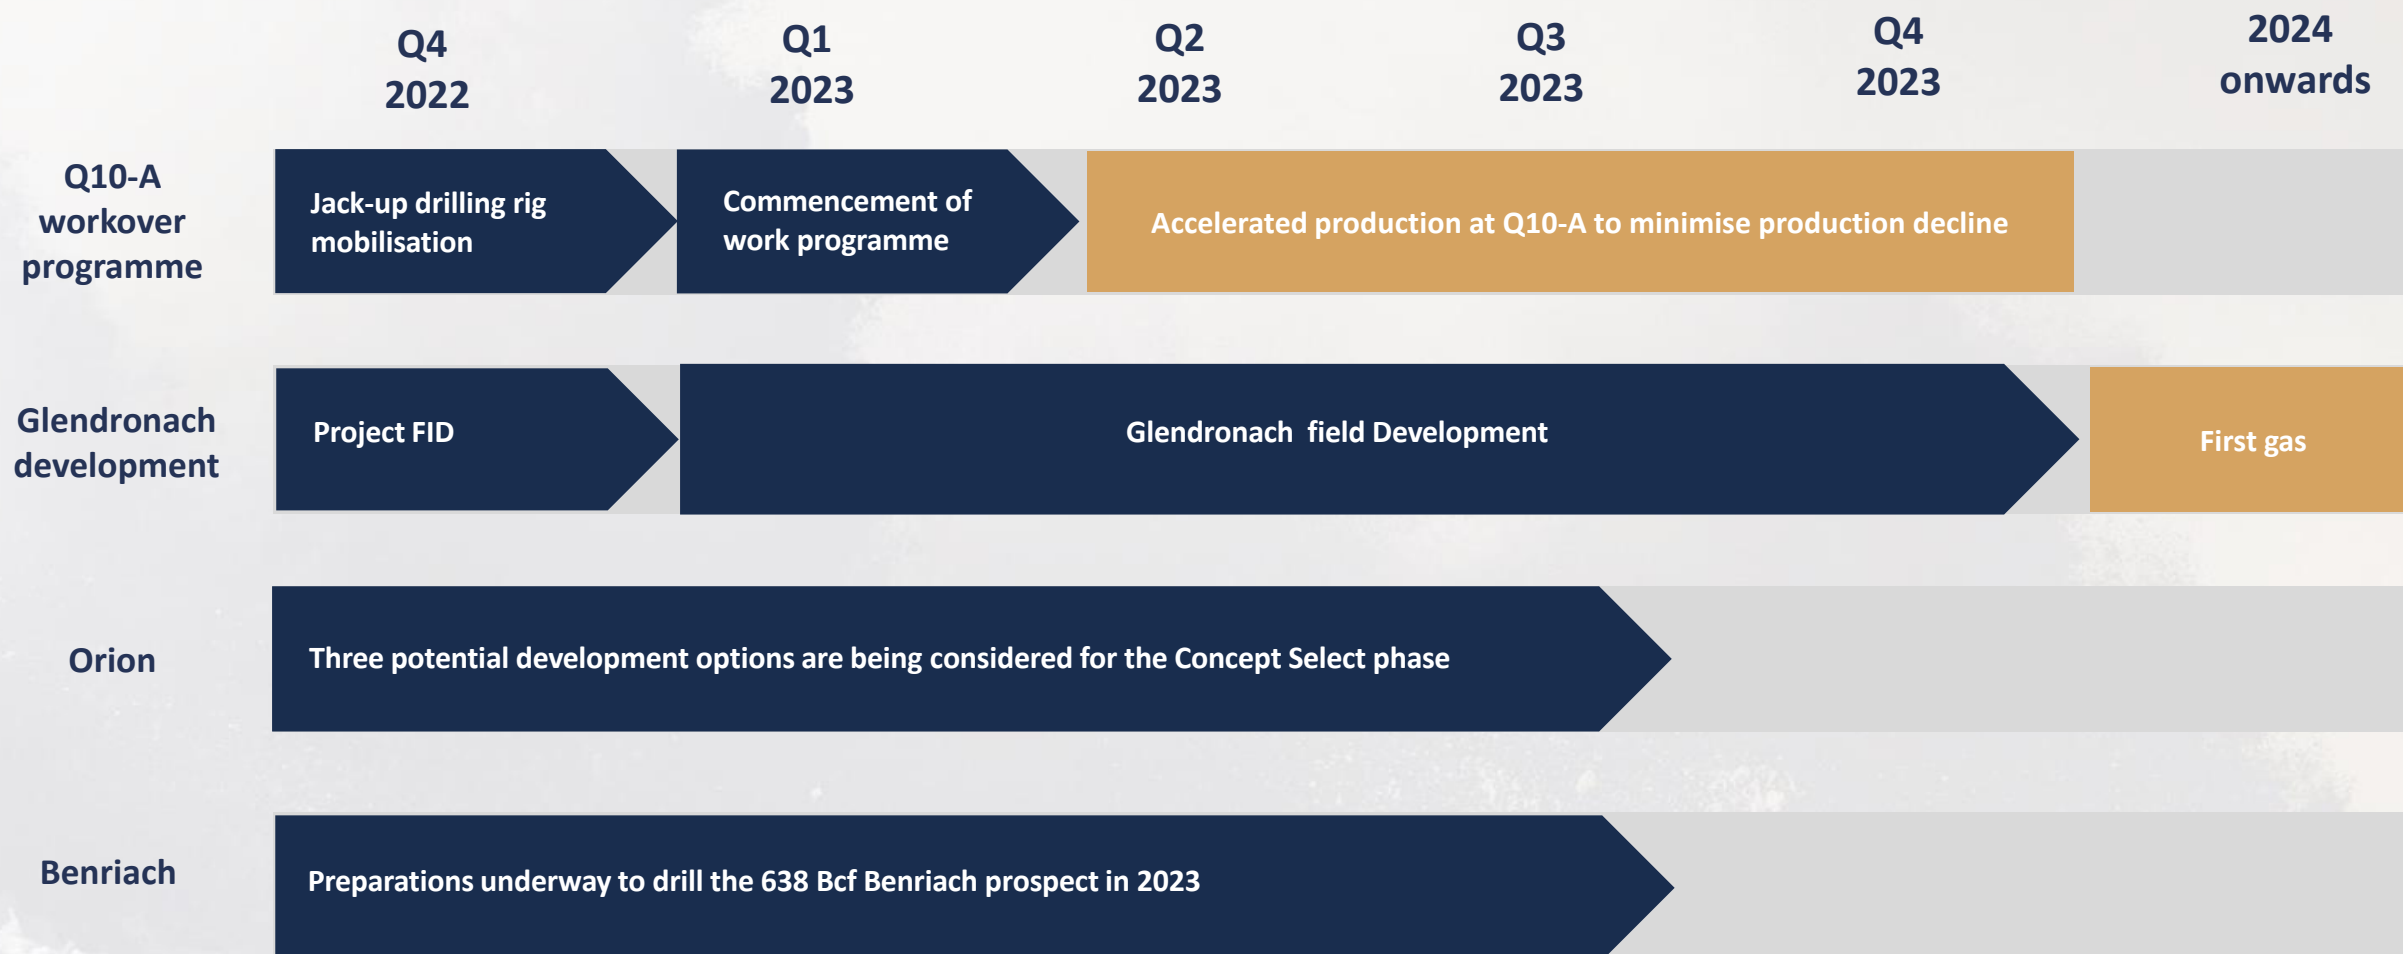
Q4 2022

Q1 2023

Q2 2023

Q3 2023

Q4 2023

2024 onwards

Q10-A workover programme

Jack-up drilling rig mobilisation

Commencement of work programme

Accelerated production at Q10-A to minimise production decline

Glendronach development

Project FID

Glendronach field Development

First gas

Orion

Three potential development options are being considered for the Concept Select phase

Benriach

Preparations underway to drill the 638 Bcf Benriach prospect in 2023